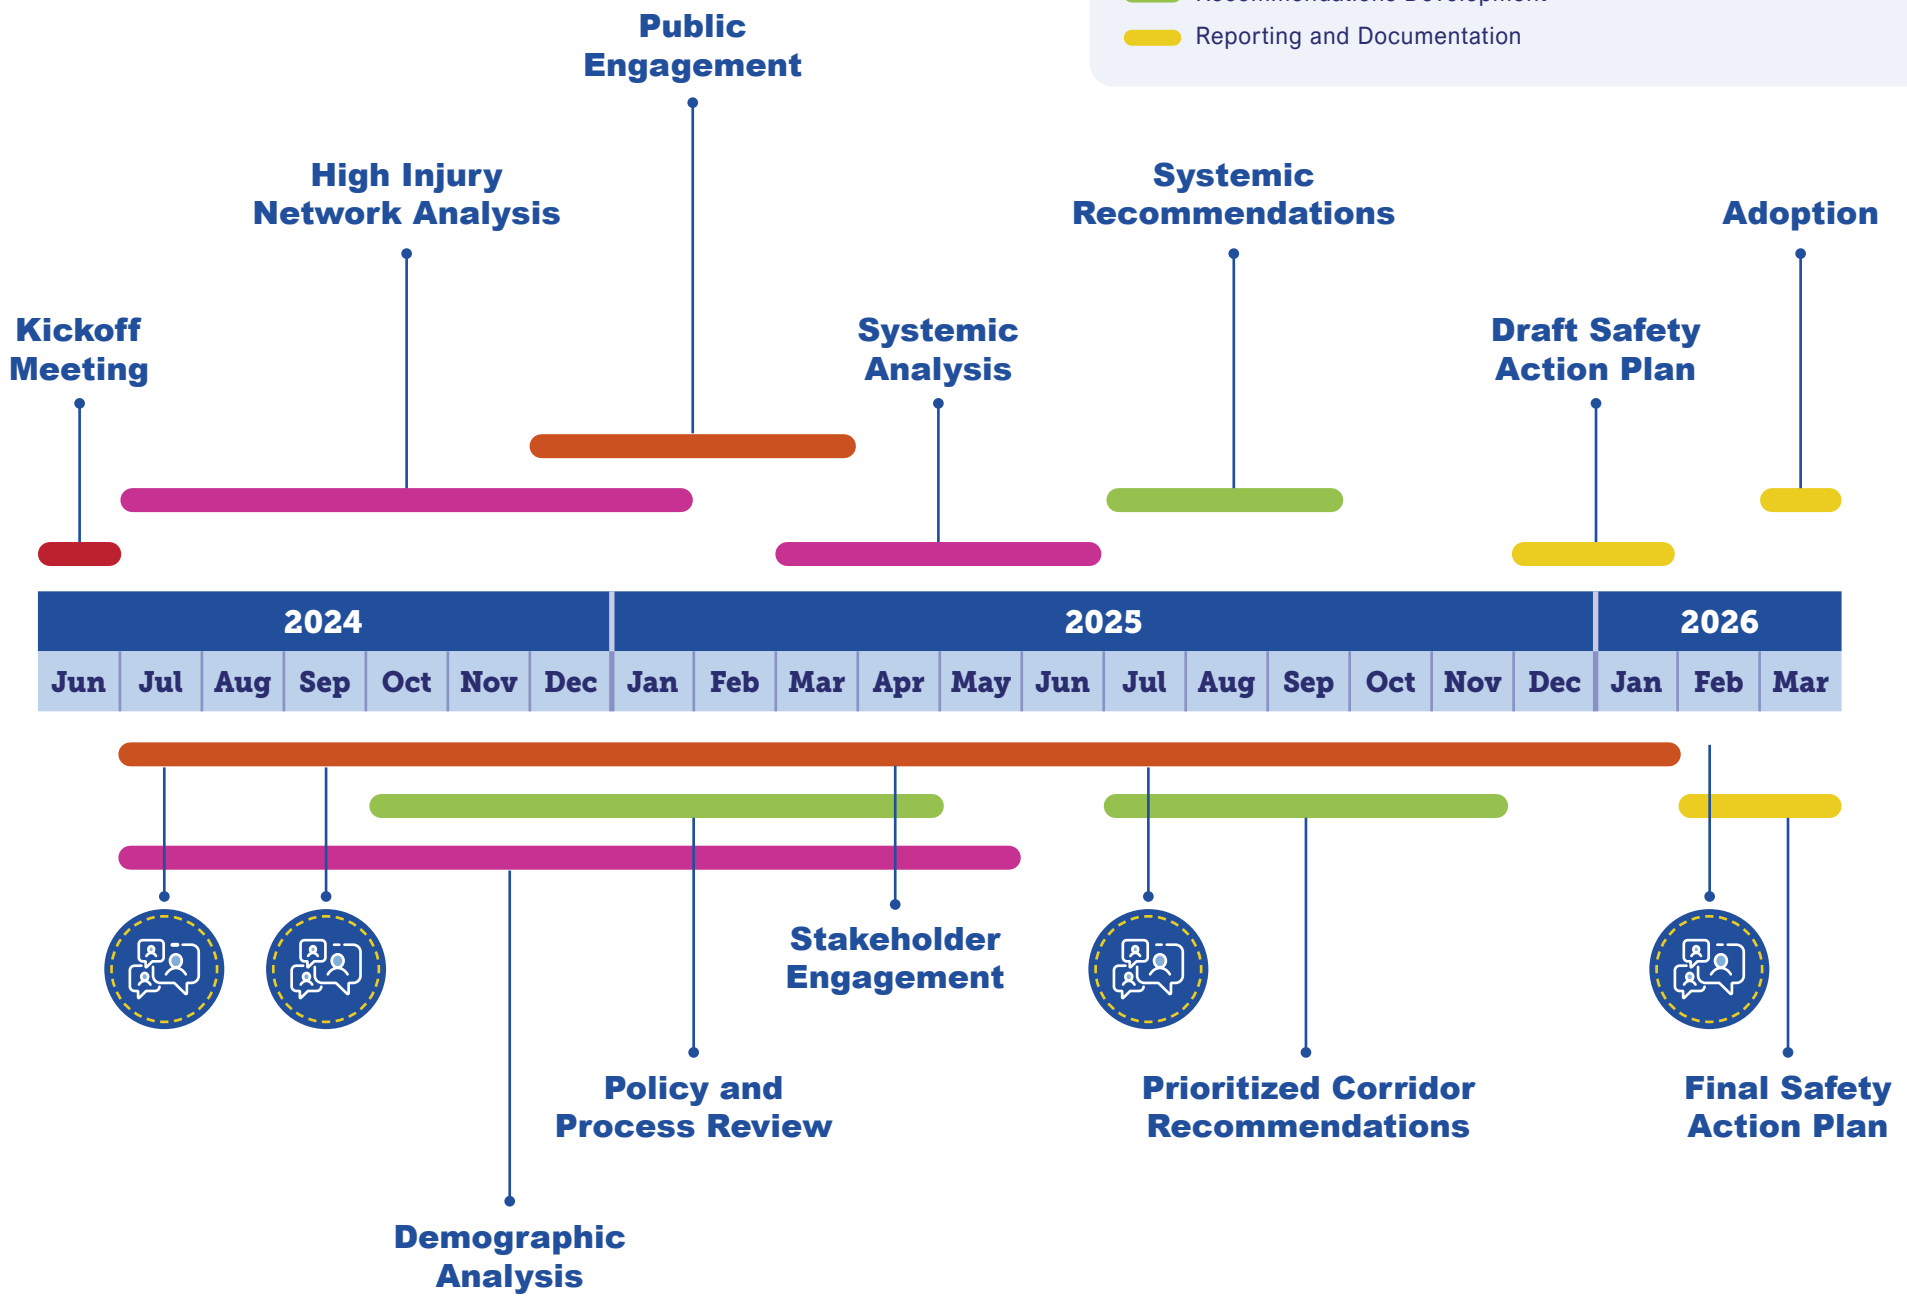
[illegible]

Reporting and Documentation

Public Engagement

High Injury Network Analysis

Systemic Recommendations

Adoption

Kickoff Meeting

Systemic Analysis

Draft Safety Action Plan

| 2024 | | | | | | | 2025 | | | | | | | | | | | | 2026 | | |
|---|---|---|---|---|---|---|---|---|---|---|---|---|---|---|---|---|---|---|---|---|---|
| Jun | Jul | Aug | Sep | Oct | Nov | Dec | Jan | Feb | Mar | Apr | May | Jun | Jul | Aug | Sep | Oct | Nov | Dec | Jan | Feb | Mar |

Stakeholder Engagement

Policy and Process Review

Prioritized Corridor Recommendations

Final Safety Action Plan

Demographic Analysis